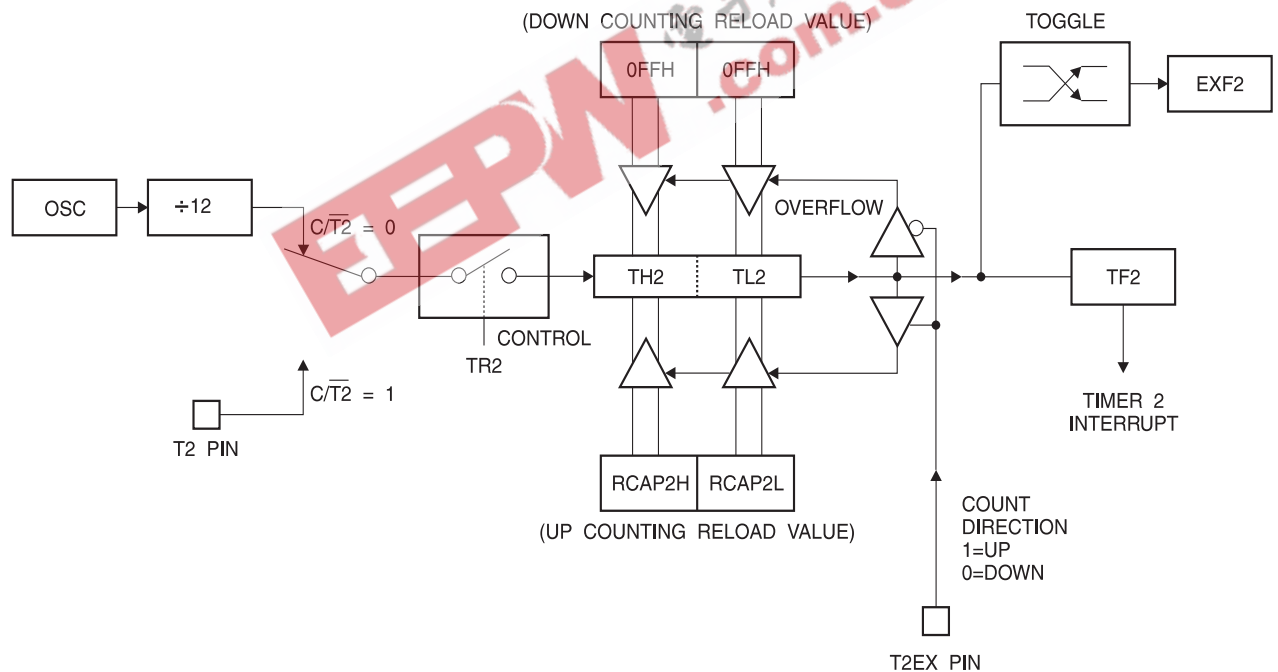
(DOWN COUNTING RELOAD VALUE)

0FFH

0FFH

TOGGLE

EXF2

OSC

÷12

$C/\overline{T2} = 0$

OVERFLOW

TH2

TL2

TF2

CONTROL

TR2

$C/\overline{T2} = 1$

T2 PIN

TIMER 2 INTERRUPT

RCAP2H

RCAP2L

(UP COUNTING RELOAD VALUE)

COUNT DIRECTION 1=UP 0=DOWN

T2EX PIN

EEPW .com